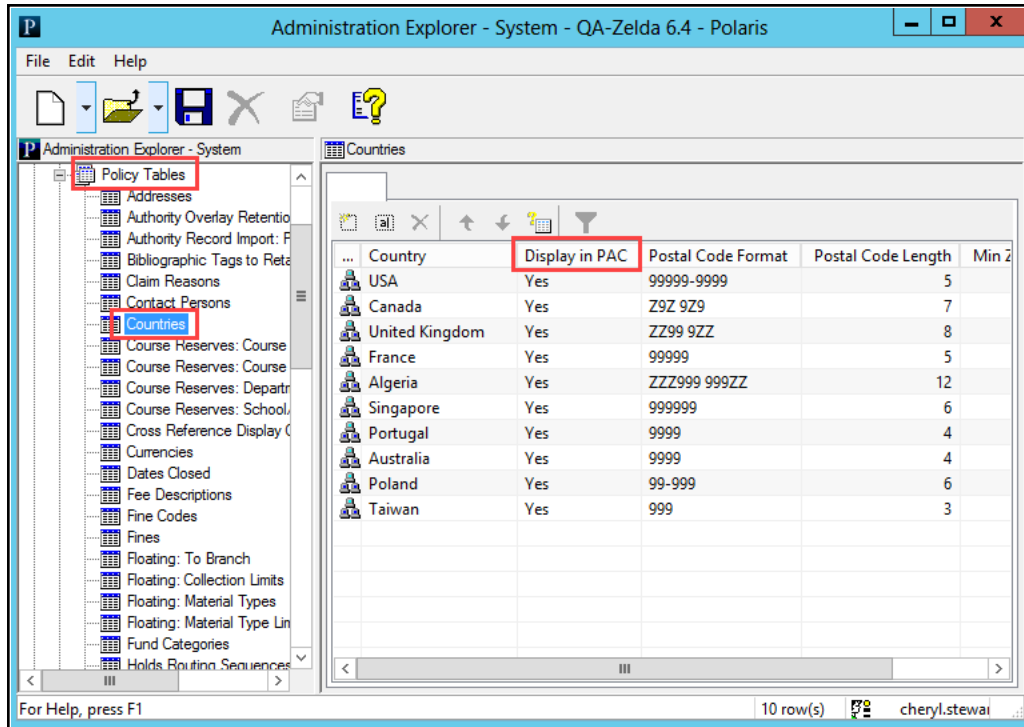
Administration Explorer - System - QA-Zelda 6.4 - Polaris

File Edit Help

Administration Explorer - System

Policy Tables
Addresses
Authority Overlay Retentio
Authority Record Import: F
Bibliographic Tags to Reta
Claim Reasons
Contact Persons
Countries
Course Reserves: Course
Course Reserves: Course
Course Reserves: Departr
Course Reserves: School/
Cross Reference Display (
Currencies
Dates Closed
Fee Descriptions
Fine Codes
Fines
Floating: To Branch
Floating: Collection Limits
Floating: Material Types
Floating: Material Type Lin
Fund Categories
Holds Routing Sequences

Countries

| ... | Country | Display in PAC | Postal Code Format | Postal Code Length | Min Z |
|---|---|---|---|---|---|
| | USA | Yes | 99999-9999 | 5 | |
| | Canada | Yes | Z9Z 9Z9 | 7 | |
| | United Kingdom | Yes | ZZ99 9ZZ | 8 | |
| | France | Yes | 99999 | 5 | |
| | Algeria | Yes | ZZZ999 999ZZ | 12 | |
| | Singapore | Yes | 999999 | 6 | |
| | Portugal | Yes | 9999 | 4 | |
| | Australia | Yes | 9999 | 4 | |
| | Poland | Yes | 99-999 | 6 | |
| | Taiwan | Yes | 999 | 3 | |

For Help, press F1 | 10 row(s) | cheryl.stewa